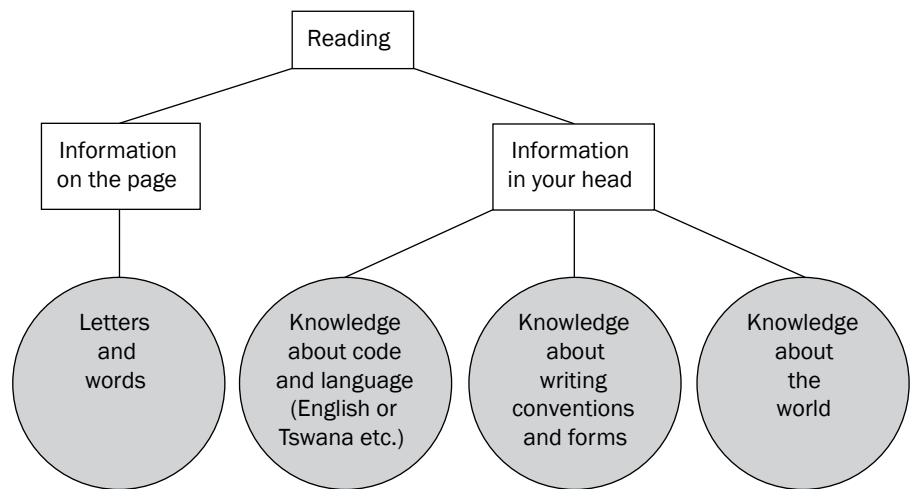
Reading

Information on the page

Information in your head

Letters and words

Knowledge about code and language (English or Tswana etc.)

Knowledge about writing conventions and forms

Knowledge about the world